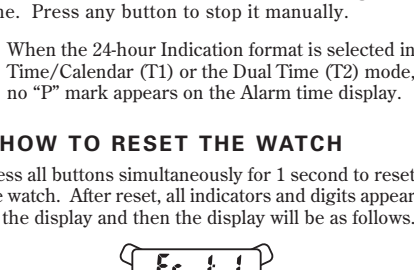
me. Press any button to stop it manually.

When the 24-hour Indication format is selected in Time/Calendar (T1) or the Dual Time (T2) mode, no "P" mark appears on the Alarm time display.

HOW TO RESET THE WATCH

ess all buttons simultaneously for 1 second to reset e watch. After reset, all indicators and digits appear the display and then the display will be as follows.

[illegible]